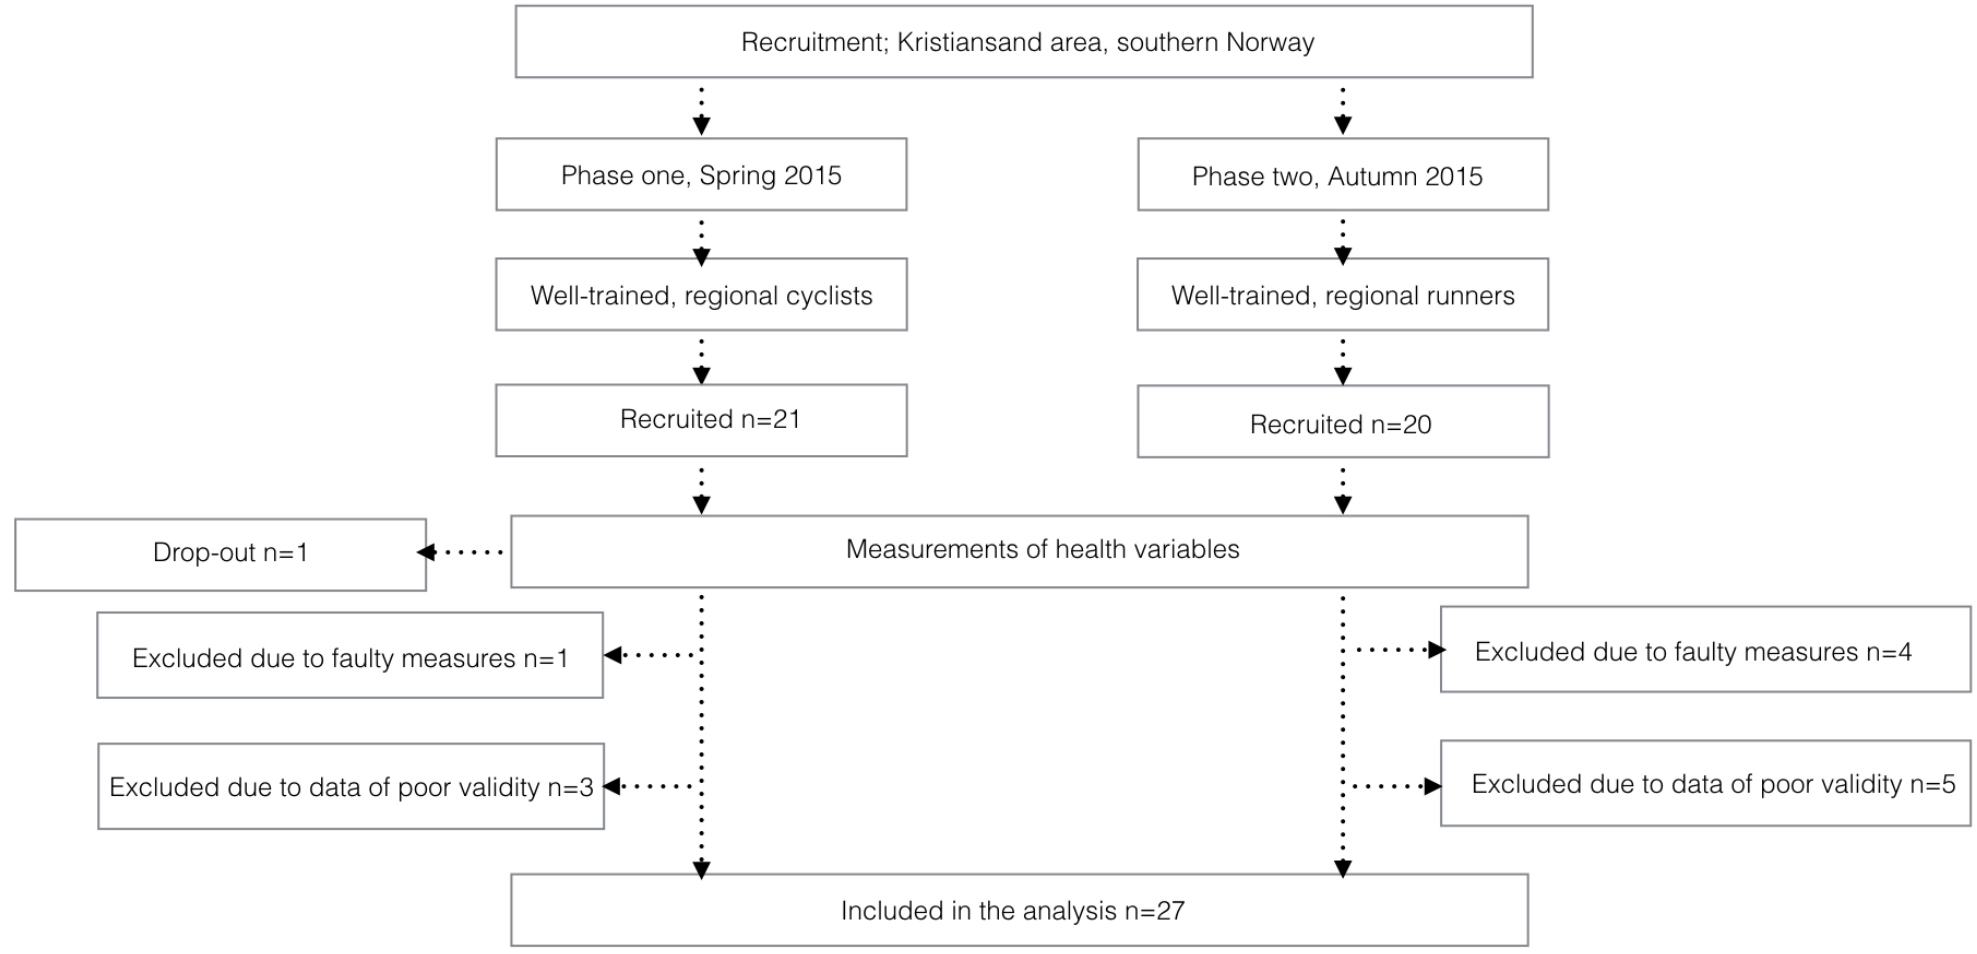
Recruitment; Kristiansand area, southern Norway

Phase one, Spring 2015

Well-trained, regional cyclists

Recruited n=21

Phase two, Autumn 2015

Well-trained, regional runners

Recruited n=20

Drop-out n=1

Measurements of health variables

Excluded due to faulty measures n=1

Excluded due to data of poor validity n=3

Excluded due to faulty measures n=4

Excluded due to data of poor validity n=5

Included in the analysis n=27